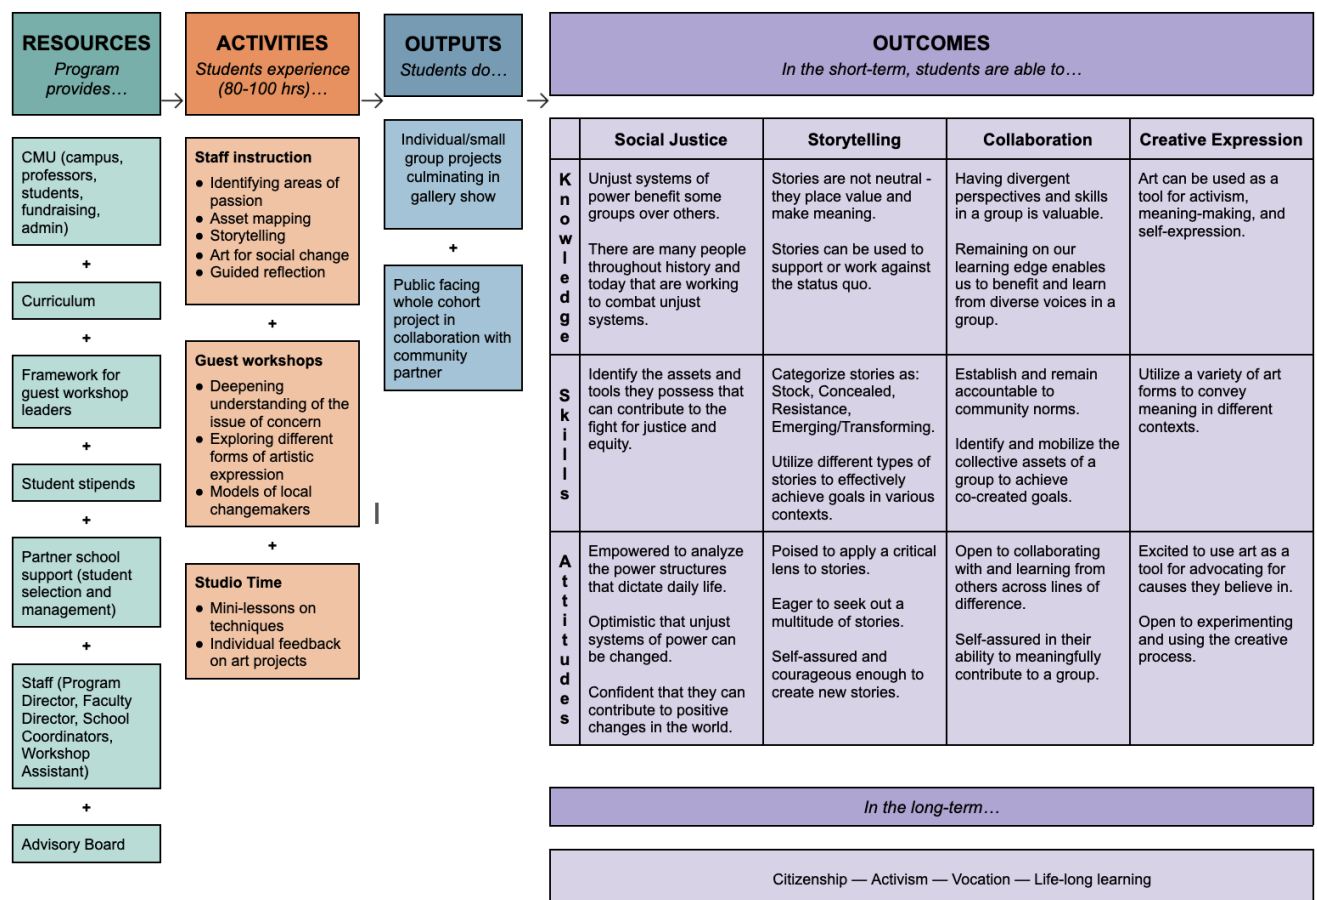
RESOURCES
Program provides…

CMU (campus, professors, students, fundraising, admin)

+

Curriculum

+

Framework for guest workshop leaders

+

Student stipends

+

Partner school support (student selection and management)

+

Staff (Program Director, Faculty Director, School Coordinators, Workshop Assistant)

+

Advisory Board

ACTIVITIES
Students experience (80-100 hrs)…

Staff instruction
● Identifying areas of passion
● Asset mapping
● Storytelling
● Art for social change
● Guided reflection

+

Guest workshops
● Deepening understanding of the issue of concern
● Exploring different forms of artistic expression
● Models of local changemakers

+

Studio Time
● Mini-lessons on techniques
● Individual feedback on art projects

OUTPUTS
Students do…

Individual/small group projects culminating in gallery show

+

Public facing whole cohort project in collaboration with community partner

OUTCOMES
In the short-term, students are able to…

| | Social Justice | Storytelling | Collaboration | Creative Expression |
|---|---|---|---|---|
| Knowledge | Unjust systems of power benefit some groups over others. There are many people throughout history and today that are working to combat unjust systems. | Stories are not neutral - they place value and make meaning. Stories can be used to support or work against the status quo. | Having divergent perspectives and skills in a group is valuable. Remaining on our learning edge enables us to benefit and learn from diverse voices in a group. | Art can be used as a tool for activism, meaning-making, and self-expression. |
| Skills | Identify the assets and tools they possess that can contribute to the fight for justice and equity. | Categorize stories as: Stock, Concealed, Resistance, Emerging/Transforming. Utilize different types of stories to effectively achieve goals in various contexts. | Establish and remain accountable to community norms. Identify and mobilize the collective assets of a group to achieve co-created goals. | Utilize a variety of art forms to convey meaning in different contexts. |
| Attitudes | Empowered to analyze the power structures that dictate daily life. Optimistic that unjust systems of power can be changed. Confident that they can contribute to positive changes in the world. | Poised to apply a critical lens to stories. Eager to seek out a multitude of stories. Self-assured and courageous enough to create new stories. | Open to collaborating with and learning from others across lines of difference. Self-assured in their ability to meaningfully contribute to a group. | Excited to use art as a tool for advocating for causes they believe in. Open to experimenting and using the creative process. |

In the long-term…

Citizenship — Activism — Vocation — Life-long learning